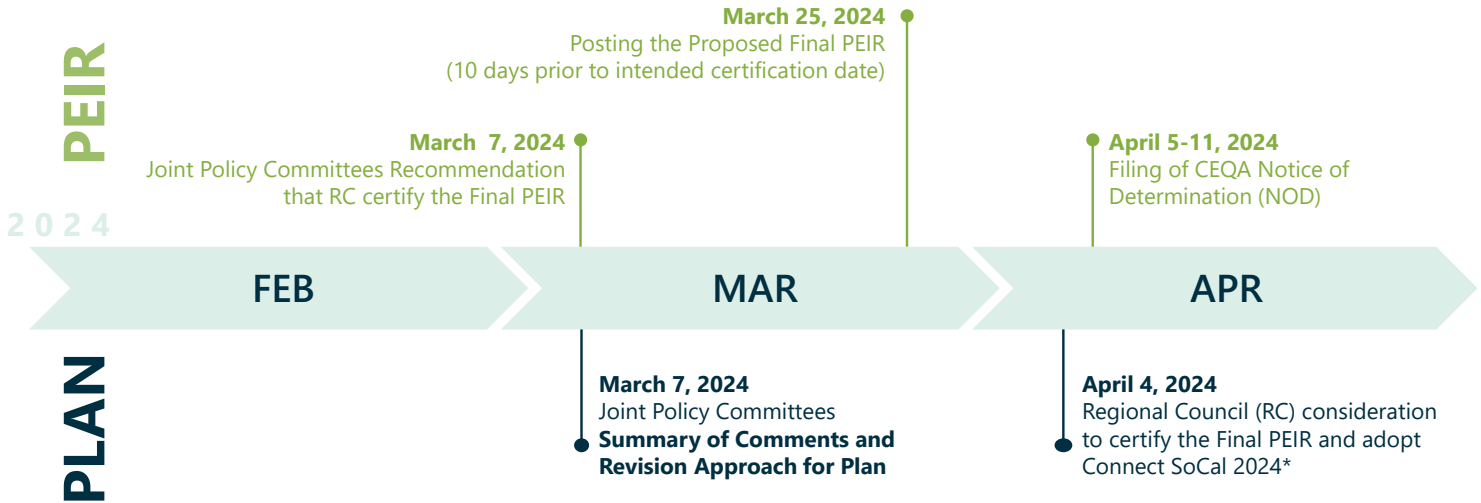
PEIR

2024

March 25, 2024
Posting the Proposed Final PEIR (10 days prior to intended certification date)

March 7, 2024
Joint Policy Committees Recommendation that RC certify the Final PEIR

April 5-11, 2024
Filing of CEQA Notice of Determination (NOD)

FEB

MAR

APR

PLAN

March 7, 2024
Joint Policy Committees
Summary of Comments and Revision Approach for Plan

April 4, 2024
Regional Council (RC) consideration to certify the Final PEIR and adopt Connect SoCal 2024*